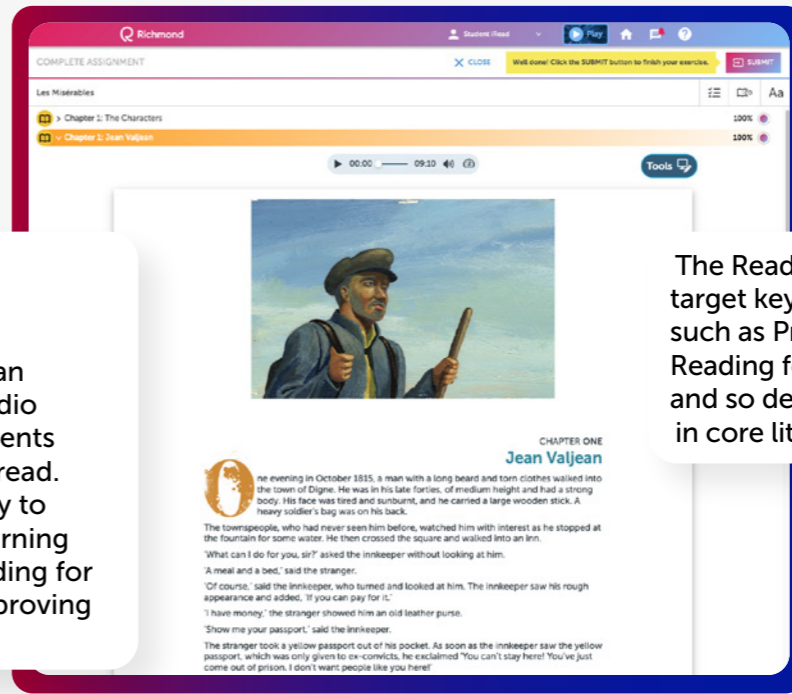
Richmond

Student iRead

Play

COMPLETE ASSIGNMENT

CLOSE

Well done! Click the SUBMIT button to finish your exercise.

SUBMIT

Les Misérables

Aa

Chapter 1: The Characters

100%

Chapter 1: Jean Valjean

100%

00:00 09:10

Tools

an
dio
ents
read.
y to
rning
ding for
proving

The Read
target key
such as Pr
Reading f
and so de
in core lit

CHAPTER ONE
Jean Valjean

One evening in October 1815, a man with a long beard and torn clothes walked into the town of Digne. He was in his late forties, of medium height and had a strong body. His face was tired and sunburnt, and he carried a large wooden stick. A heavy soldier's bag was on his back.

The townspeople, who had never seen him before, watched him with interest as he stopped at the fountain for some water. He then crossed the square and walked into an inn.

'What can I do for you, sir?' asked the innkeeper without looking at him.

'A meal and a bed,' said the stranger.

'Of course,' said the innkeeper, who turned and looked at him. The innkeeper saw his rough appearance and added, 'If you can pay for it.'

'I have money,' the stranger showed him an old leather purse.

'Show me your passport,' said the innkeeper.

The stranger took a yellow passport out of his pocket. As soon as the innkeeper saw the yellow passport, which was only given to ex-convicts, he exclaimed 'You can't stay here! You've just come out of prison. I don't want people like you here!'